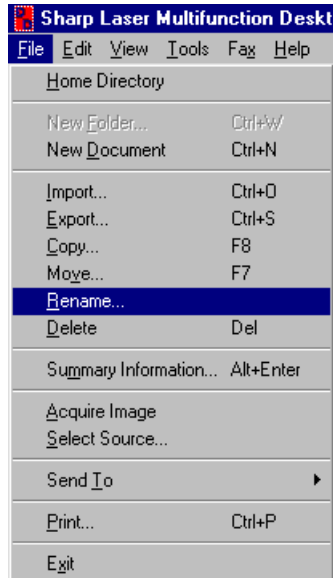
Sharp Laser Multifunction Deskt

File Edit View Tools Fax Help

Home Directory

New Folder... Ctrl+W
New Document Ctrl+N

Import... Ctrl+O
Export... Ctrl+S
Copy... F8
Move... F7
Rename...
Delete Del

Summary Information... Alt+Enter

Acquire Image
Select Source...

Send To

Print... Ctrl+P

Exit